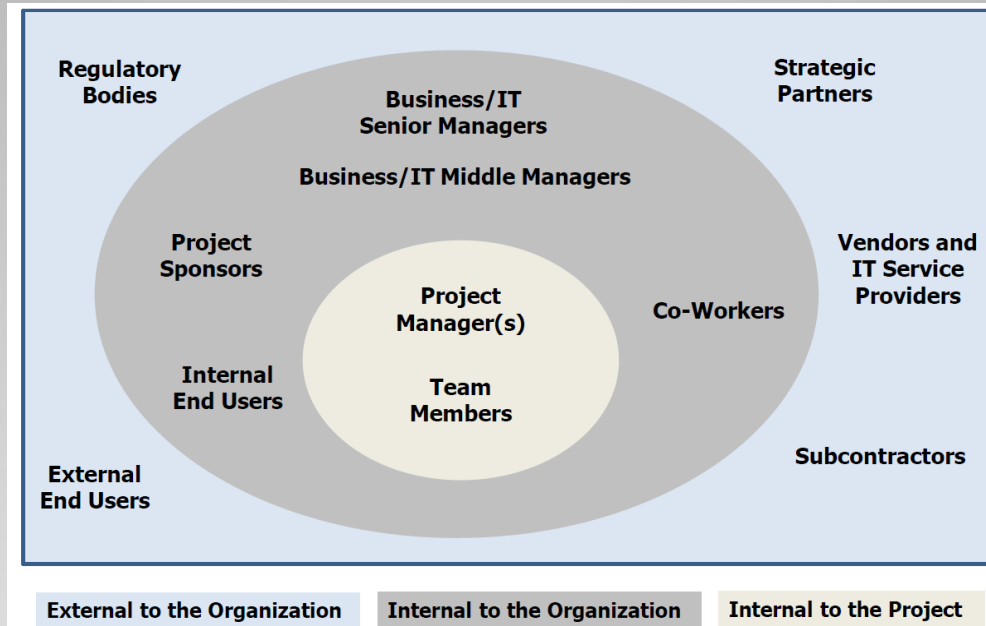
Regulatory Bodies

Strategic Partners

Business/IT Senior Managers

Business/IT Middle Managers

Project Sponsors

Vendors and IT Service Providers

Project Manager(s)

Co-Workers

Internal End Users

Team Members

External End Users

Subcontractors

External to the Organization

Internal to the Organization

Internal to the Project